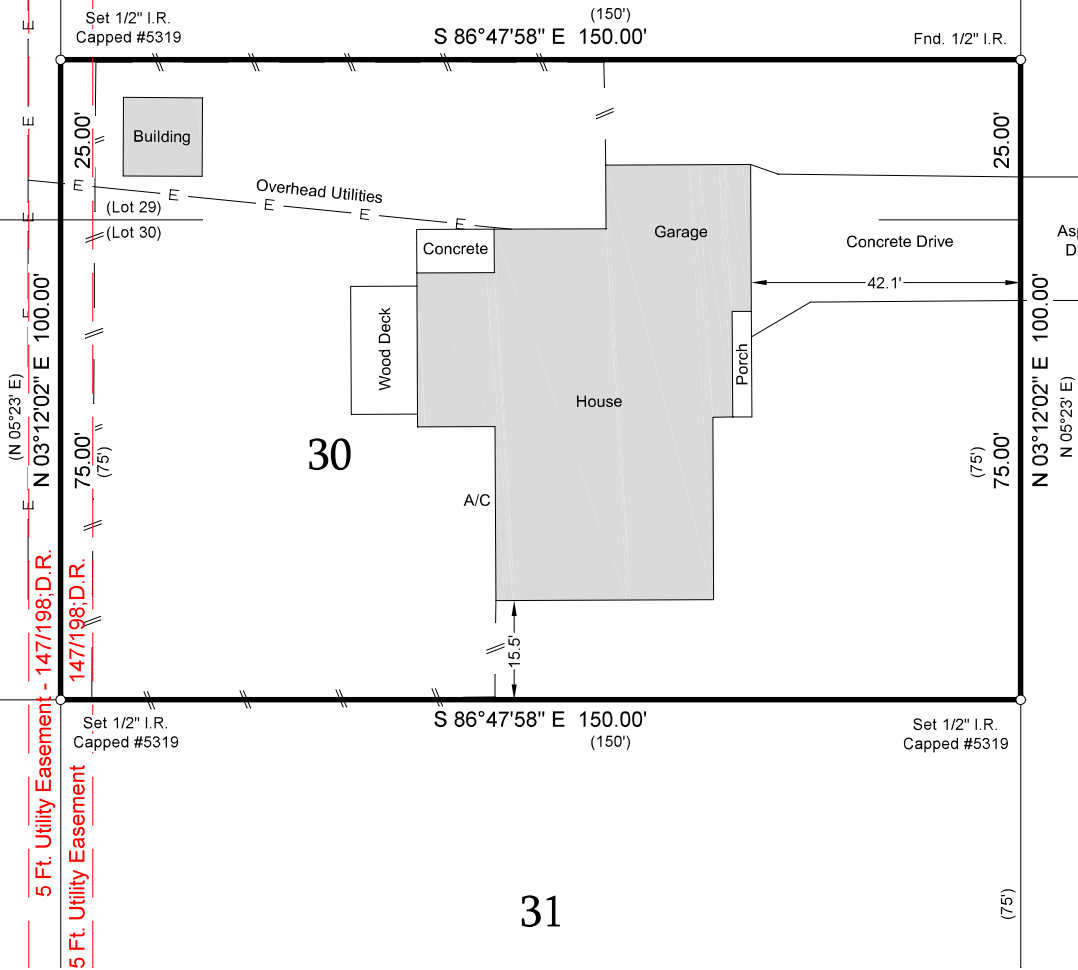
Set 1/2" I.R.
Capped #5319

(150')
S 86°47'58" E 150.00'

Fnd. 1/2" I.R.

E

25.00'
Building

25.00'

E
E
Overhead Utilities
E
E
E
(Lot 29)
(Lot 30)

Garage

Concrete
Concrete Drive

Asp
D

42.1'

E
N 03°12'02" E 100.00'
(N 05°23' E)

Wood Deck

Porch

N 03°12'02" E 100.00'
(N 05°23' E)

House

30

75.00'
(75')

(75')
75.00'

A/C

E

147/198;D.R.
5 Ft. Utility Easement - 147/198;D.R.

15.5'

Set 1/2" I.R.
Capped #5319

S 86°47'58" E 150.00'
(150')

Set 1/2" I.R.
Capped #5319

5 Ft. Utility Easement

31

(75')